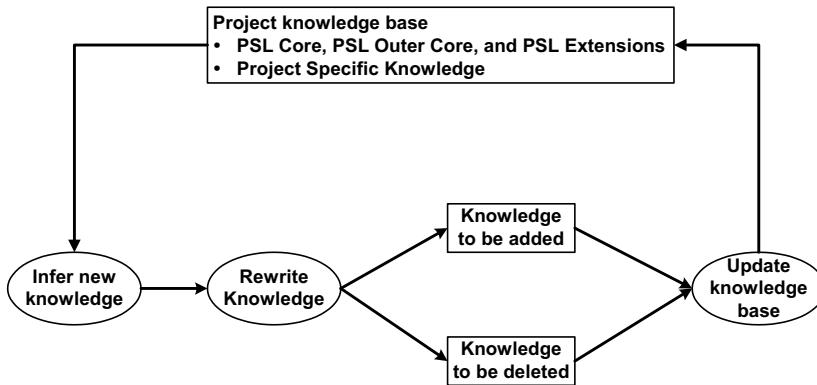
Project knowledge base
• PSL Core, PSL Outer Core, and PSL Extensions
• Project Specific Knowledge

Infer new knowledge

Rewrite Knowledge

Knowledge to be added

Knowledge to be deleted

Update knowledge base